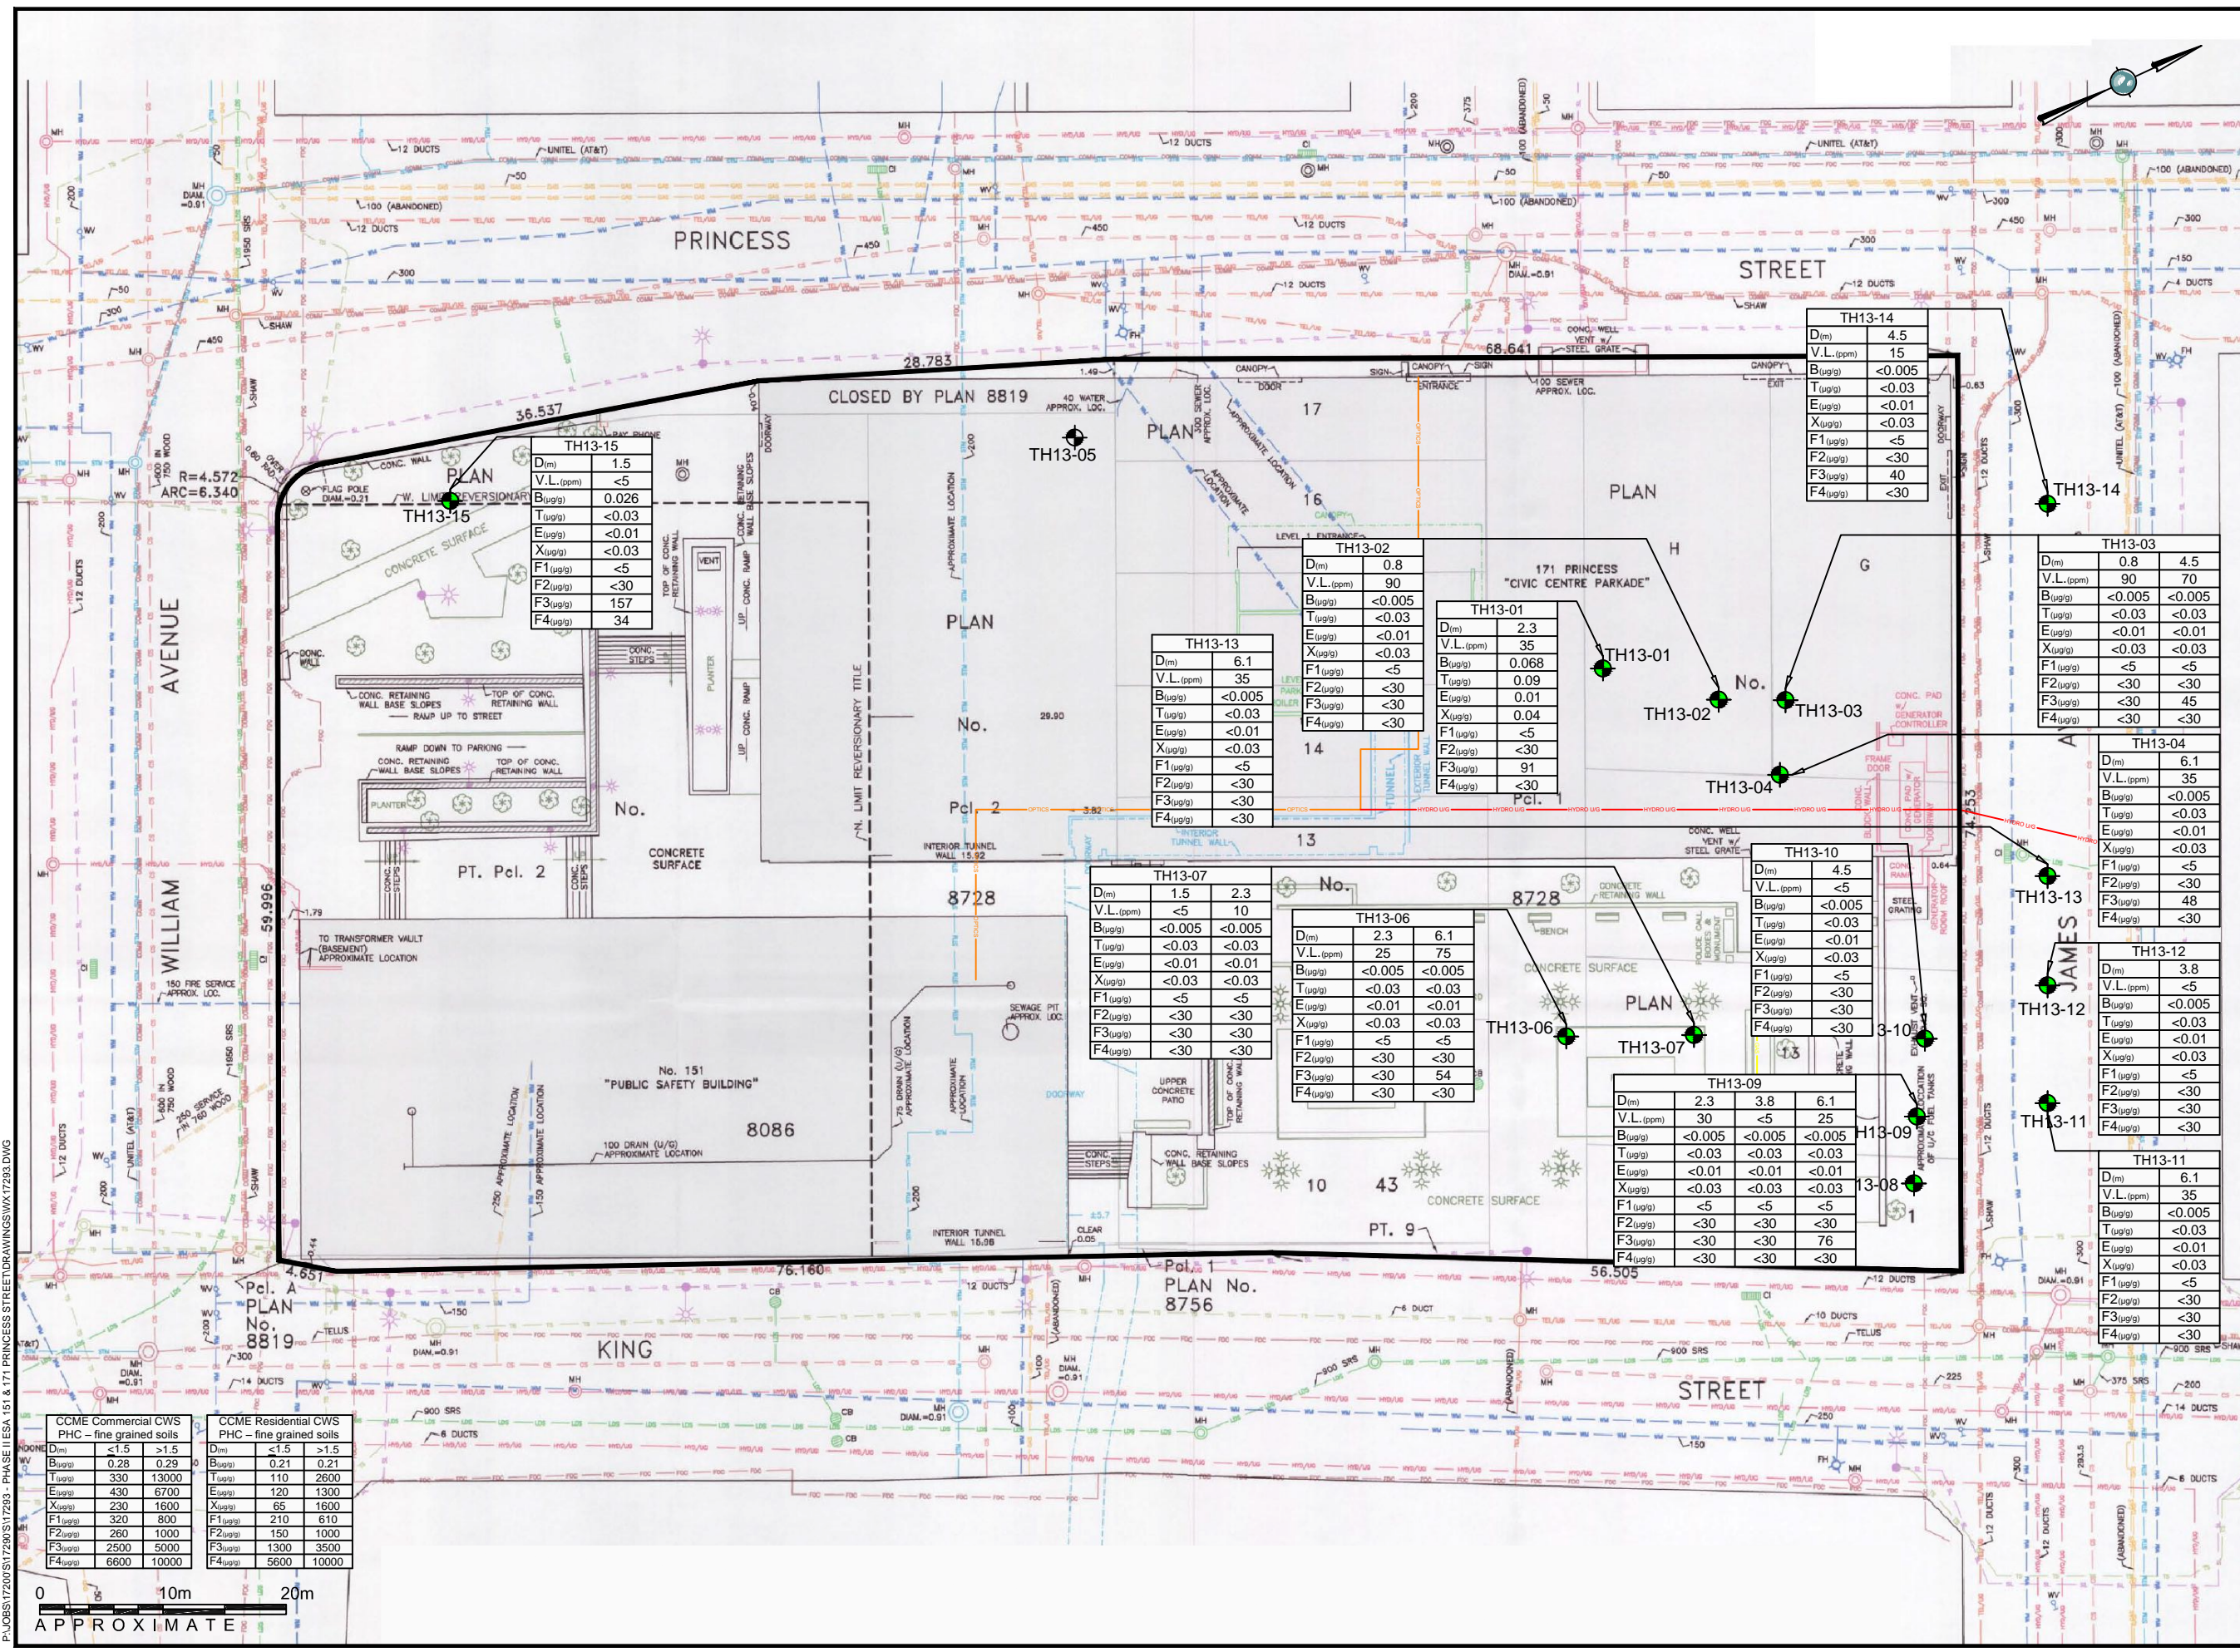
PRINCESS STREET

KING STREET

WILLIAM AVENUE

JAMES

CLOSED BY PLAN 8819

171 PRINCESS "CIVIC CENTRE PARKADE"

No. 151 "PUBLIC SAFETY BUILDING"

PLAN No. 8728

PLAN No. 8086

Pcl. 1 PLAN No. 8756

Pcl. A PLAN No. 8819

PT. Pcl. 2

PT. 9

CONCRETE SURFACE

N. LIMIT REVERSIONARY TITLE

28.783
36.537
68.641
74.253
59.996
76.160
56.505
4.651
R=4.572
ARC=6.340

TH13-15
| D(m) | 1.5 |
|---|---|
| V.L.(ppm) | <5 |
| B(µg/g) | 0.026 |
| T(µg/g) | <0.03 |
| E(µg/g) | <0.01 |
| X(µg/g) | <0.03 |
| F1(µg/g) | <5 |
| F2(µg/g) | <30 |
| F3(µg/g) | 157 |
| F4(µg/g) | 34 |

TH13-05

TH13-14
| D(m) | 4.5 |
|---|---|
| V.L.(ppm) | 15 |
| B(µg/g) | <0.005 |
| T(µg/g) | <0.03 |
| E(µg/g) | <0.01 |
| X(µg/g) | <0.03 |
| F1(µg/g) | <5 |
| F2(µg/g) | <30 |
| F3(µg/g) | 40 |
| F4(µg/g) | <30 |

TH13-02
| D(m) | 0.8 |
|---|---|
| V.L.(ppm) | 90 |
| B(µg/g) | <0.005 |
| T(µg/g) | <0.03 |
| E(µg/g) | <0.01 |
| X(µg/g) | <0.03 |
| F1(µg/g) | <5 |
| F2(µg/g) | <30 |
| F3(µg/g) | <30 |
| F4(µg/g) | <30 |

TH13-01
| D(m) | 2.3 |
|---|---|
| V.L.(ppm) | 35 |
| B(µg/g) | 0.068 |
| T(µg/g) | 0.09 |
| E(µg/g) | 0.01 |
| X(µg/g) | 0.04 |
| F1(µg/g) | <5 |
| F2(µg/g) | <30 |
| F3(µg/g) | 91 |
| F4(µg/g) | <30 |

TH13-03
| D(m) | 0.8 | 4.5 |
|---|---|---|
| V.L.(ppm) | 90 | 70 |
| B(µg/g) | <0.005 | <0.005 |
| T(µg/g) | <0.03 | <0.03 |
| E(µg/g) | <0.01 | <0.01 |
| X(µg/g) | <0.03 | <0.03 |
| F1(µg/g) | <5 | <5 |
| F2(µg/g) | <30 | <30 |
| F3(µg/g) | <30 | 45 |
| F4(µg/g) | <30 | <30 |

TH13-13
| D(m) | 6.1 |
|---|---|
| V.L.(ppm) | 35 |
| B(µg/g) | <0.005 |
| T(µg/g) | <0.03 |
| E(µg/g) | <0.01 |
| X(µg/g) | <0.03 |
| F1(µg/g) | <5 |
| F2(µg/g) | <30 |
| F3(µg/g) | <30 |
| F4(µg/g) | <30 |

TH13-04
| D(m) | 6.1 |
|---|---|
| V.L.(ppm) | 35 |
| B(µg/g) | <0.005 |
| T(µg/g) | <0.03 |
| E(µg/g) | <0.01 |
| X(µg/g) | <0.03 |
| F1(µg/g) | <5 |
| F2(µg/g) | <30 |
| F3(µg/g) | 48 |
| F4(µg/g) | <30 |

TH13-07
| D(m) | 1.5 | 2.3 |
|---|---|---|
| V.L.(ppm) | <5 | 10 |
| B(µg/g) | <0.005 | <0.005 |
| T(µg/g) | <0.03 | <0.03 |
| E(µg/g) | <0.01 | <0.01 |
| X(µg/g) | <0.03 | <0.03 |
| F1(µg/g) | <5 | <5 |
| F2(µg/g) | <30 | <30 |
| F3(µg/g) | <30 | <30 |
| F4(µg/g) | <30 | <30 |

TH13-06
| D(m) | 2.3 | 6.1 |
|---|---|---|
| V.L.(ppm) | 25 | 75 |
| B(µg/g) | <0.005 | <0.005 |
| T(µg/g) | <0.03 | <0.03 |
| E(µg/g) | <0.01 | <0.01 |
| X(µg/g) | <0.03 | <0.03 |
| F1(µg/g) | <5 | <5 |
| F2(µg/g) | <30 | <30 |
| F3(µg/g) | <30 | 54 |
| F4(µg/g) | <30 | <30 |

TH13-10
| D(m) | 4.5 |
|---|---|
| V.L.(ppm) | <5 |
| B(µg/g) | <0.005 |
| T(µg/g) | <0.03 |
| E(µg/g) | <0.01 |
| X(µg/g) | <0.03 |
| F1(µg/g) | <5 |
| F2(µg/g) | <30 |
| F3(µg/g) | <30 |
| F4(µg/g) | <30 |

TH13-12
| D(m) | 3.8 |
|---|---|
| V.L.(ppm) | <5 |
| B(µg/g) | <0.005 |
| T(µg/g) | <0.03 |
| E(µg/g) | <0.01 |
| X(µg/g) | <0.03 |
| F1(µg/g) | <5 |
| F2(µg/g) | <30 |
| F3(µg/g) | <30 |
| F4(µg/g) | <30 |

TH13-09
| D(m) | 2.3 | 3.8 | 6.1 |
|---|---|---|---|
| V.L.(ppm) | 30 | <5 | 25 |
| B(µg/g) | <0.005 | <0.005 | <0.005 |
| T(µg/g) | <0.03 | <0.03 | <0.03 |
| E(µg/g) | <0.01 | <0.01 | <0.01 |
| X(µg/g) | <0.03 | <0.03 | <0.03 |
| F1(µg/g) | <5 | <5 | <5 |
| F2(µg/g) | <30 | <30 | <30 |
| F3(µg/g) | <30 | <30 | 76 |
| F4(µg/g) | <30 | <30 | <30 |

TH13-11
| D(m) | 6.1 |
|---|---|
| V.L.(ppm) | 35 |
| B(µg/g) | <0.005 |
| T(µg/g) | <0.03 |
| E(µg/g) | <0.01 |
| X(µg/g) | <0.03 |
| F1(µg/g) | <5 |
| F2(µg/g) | <30 |
| F3(µg/g) | <30 |
| F4(µg/g) | <30 |

TH13-08

CCME Commercial CWS PHC – fine grained soils
| D(m) | <1.5 | >1.5 |
|---|---|---|
| B(µg/g) | 0.28 | 0.29 |
| T(µg/g) | 330 | 13000 |
| E(µg/g) | 430 | 6700 |
| X(µg/g) | 230 | 1600 |
| F1(µg/g) | 320 | 800 |
| F2(µg/g) | 260 | 1000 |
| F3(µg/g) | 2500 | 5000 |
| F4(µg/g) | 6600 | 10000 |

CCME Residential CWS PHC – fine grained soils
| D(m) | <1.5 | >1.5 |
|---|---|---|
| B(µg/g) | 0.21 | 0.21 |
| T(µg/g) | 110 | 2600 |
| E(µg/g) | 120 | 1300 |
| X(µg/g) | 65 | 1600 |
| F1(µg/g) | 210 | 610 |
| F2(µg/g) | 150 | 1000 |
| F3(µg/g) | 1300 | 3500 |
| F4(µg/g) | 5600 | 10000 |

0 10m 20m
APPROXIMATE

P:\JOBS\17200\S\17290\S\17293 - PHASE II ESA 151 & 171 PRINCESS STREET\DRAWINGS\WX17293.DWG